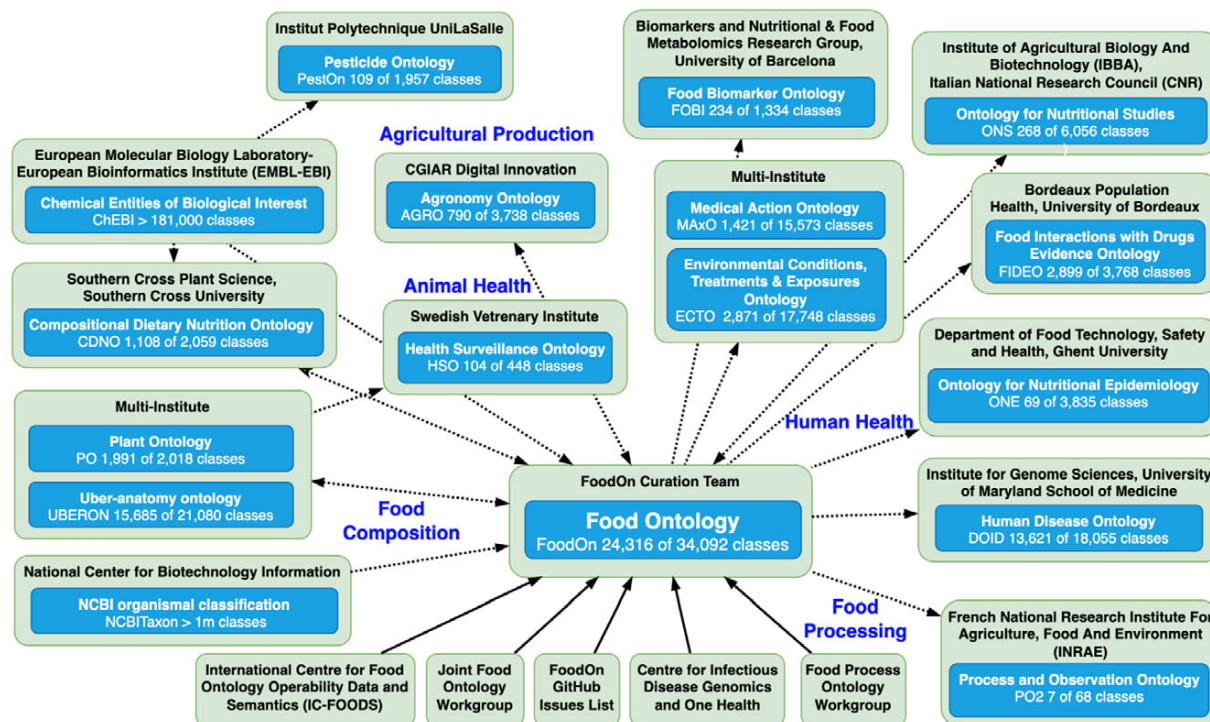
Institut Polytechnique UniLaSalle

Pesticide Ontology
PestOn 109 of 1,957 classes

Biomarkers and Nutritional & Food Metabolomics Research Group, University of Barcelona

Food Biomarker Ontology
FOBI 234 of 1,334 classes

Institute of Agricultural Biology And Biotechnology (IBBA), Italian National Research Council (CNR)

Ontology for Nutritional Studies
ONS 268 of 6,056 classes

Agricultural Production

European Molecular Biology Laboratory-European Bioinformatics Institute (EMBL-EBI)

Chemical Entities of Biological Interest
ChEBI > 181,000 classes

CGIAR Digital Innovation

Agronomy Ontology
AGRO 790 of 3,738 classes

Multi-Institute

Medical Action Ontology
MAxO 1,421 of 15,573 classes

Environmental Conditions, Treatments & Exposures Ontology
ECTO 2,871 of 17,748 classes

Bordeaux Population Health, University of Bordeaux

Food Interactions with Drugs Evidence Ontology
FIDEO 2,899 of 3,768 classes

Southern Cross Plant Science, Southern Cross University

Compositional Dietary Nutrition Ontology
CDNO 1,108 of 2,059 classes

Animal Health

Swedish Vetrenary Institute

Health Surveillance Ontology
HSO 104 of 448 classes

Department of Food Technology, Safety and Health, Ghent University

Ontology for Nutritional Epidemiology
ONE 69 of 3,835 classes

Human Health

Multi-Institute

Plant Ontology
PO 1,991 of 2,018 classes

Uber-anatomy ontology
UBERON 15,685 of 21,080 classes

Food Composition

FoodOn Curation Team

Food Ontology
FoodOn 24,316 of 34,092 classes

Institute for Genome Sciences, University of Maryland School of Medicine

Human Disease Ontology
DOID 13,621 of 18,055 classes

National Center for Biotechnology Information

NCBI organismal classification
NCBITaxon > 1m classes

Food Processing

French National Research Institute For Agriculture, Food And Environment (INRAE)

Process and Observation Ontology
PO2 7 of 68 classes

International Centre for Food Ontology Operability Data and Semantics (IC-FOODS)

Joint Food Ontology Workgroup

FoodOn GitHub Issues List

Centre for Infectious Disease Genomics and One Health

Food Process Ontology Workgroup